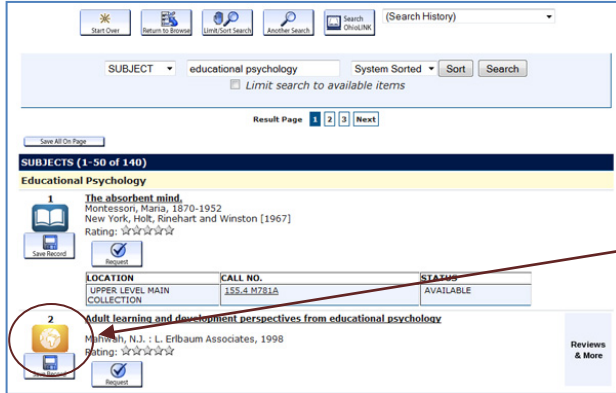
Start Over | Return to Browse | Limit/Sort Search | Another Search | Search OhioLINK | (Search History)

SUBJECT | educational psychology | System Sorted | Sort | Search

Limit search to available items

Result Page 1 2 3 Next

Save All On Page

SUBJECTS (1-50 of 140)

Educational Psychology

1

The absorbent mind.
Montessori, Maria, 1870-1952
New York, Holt, Rinehart and Winston [1967]
Rating: ☆☆☆☆☆

Save Record

Request

| LOCATION | CALL NO. | STATUS |
|---|---|---|
| UPPER LEVEL MAIN COLLECTION | 155.4 M781A | AVAILABLE |

2

Adult learning and development perspectives from educational psychology
Mahwah, N.J. : L. Erlbaum Associates, 1998
Rating: ☆☆☆☆☆

Save Record

Request

Reviews & More